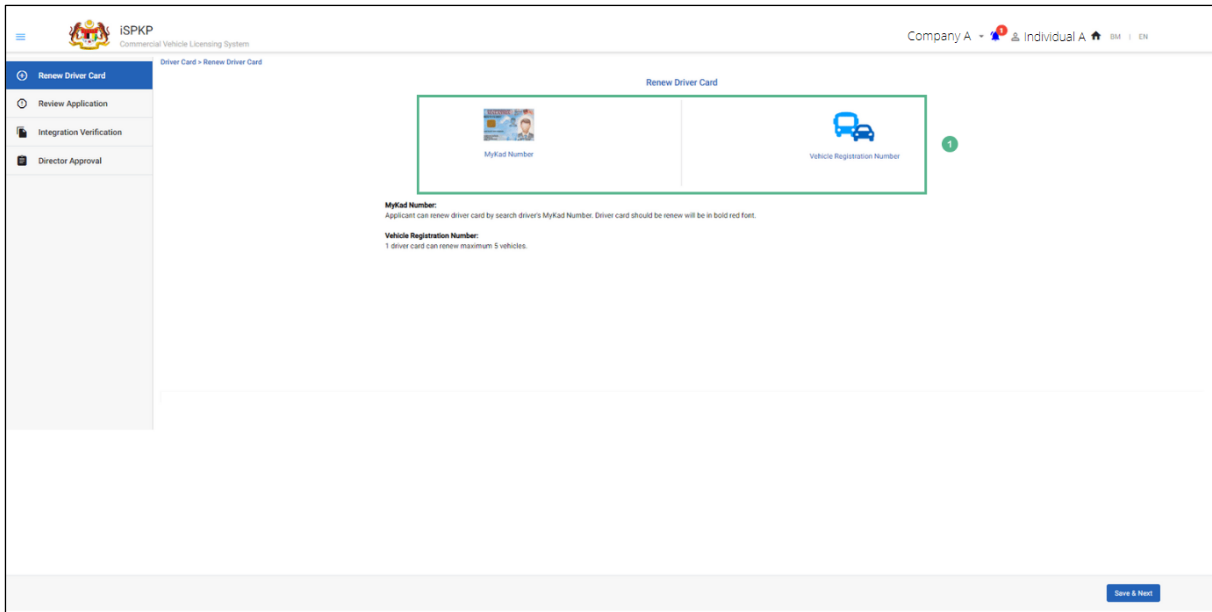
iSPKP
Commercial Vehicle Licensing System

Company A 1 Individual A BM | EN

Renew Driver Card
Review Application
Integration Verification
Director Approval

Driver Card > Renew Driver Card

Renew Driver Card

MyKad Number

Vehicle Registration Number

1

MyKad Number:
Applicant can renew driver card by search driver's MyKad Number. Driver card should be renew will be in bold red font.

Vehicle Registration Number:
1 driver card can renew maximum 5 vehicles.

Save & Next